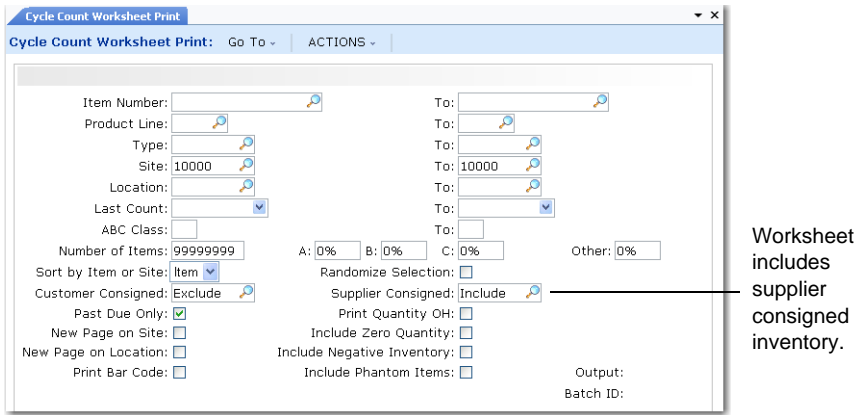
Cycle Count Worksheet Print

Cycle Count Worksheet Print: Go To ⌄ ACTIONS ⌄

Item Number: To:
Product Line: To:
Type: To:
Site: 10000 To: 10000
Location: To:
Last Count: To:
ABC Class: To:
Number of Items: 99999999 A: 0% B: 0% C: 0% Other: 0%
Sort by Item or Site: Item Randomize Selection:
Customer Consigned: Exclude Supplier Consigned: Include
Past Due Only: Print Quantity OH:
New Page on Site: Include Zero Quantity:
New Page on Location: Include Negative Inventory:
Print Bar Code: Include Phantom Items: Output:
Batch ID:

Worksheet includes supplier consigned inventory.